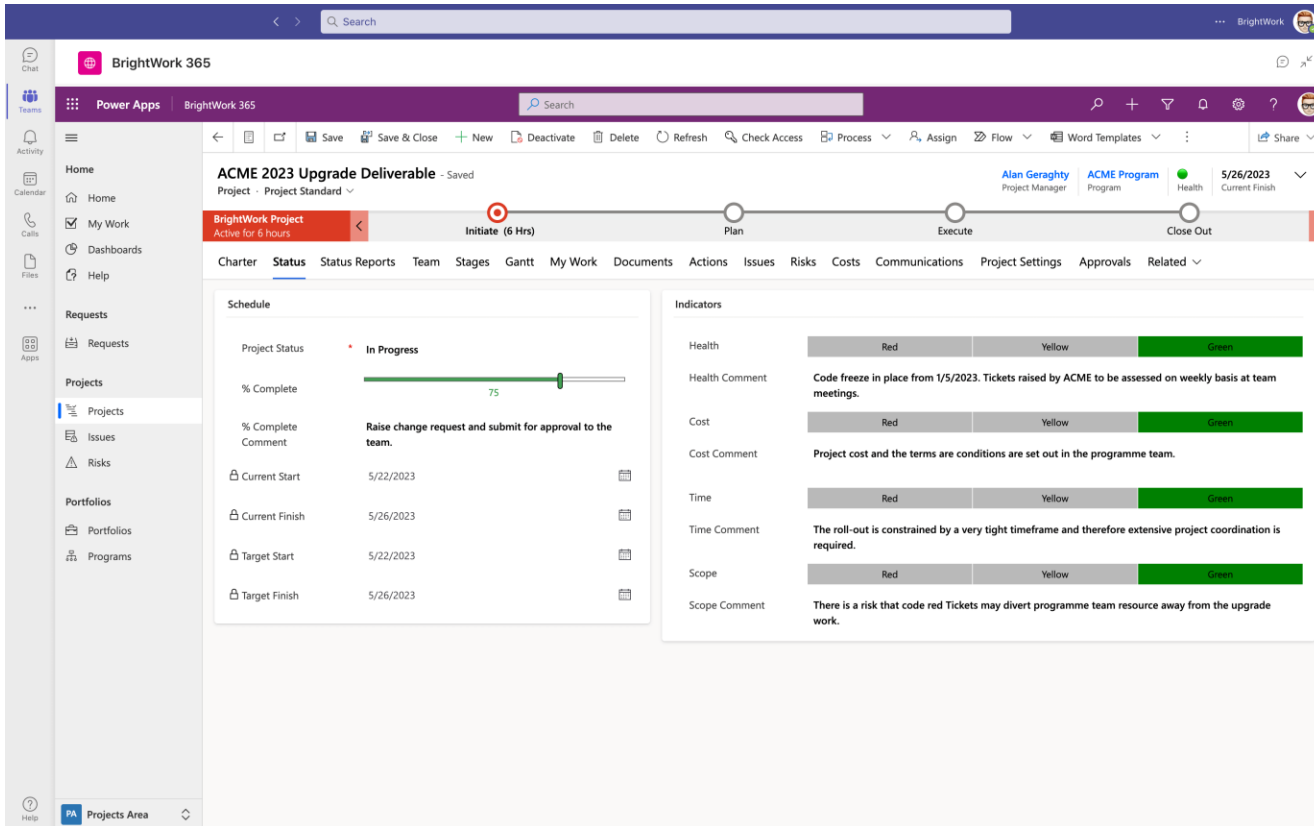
Search

··· BrightWork

Chat
Teams
Activity
Calendar
Calls
Files
···
Apps
Help

BrightWork 365

Power Apps | BrightWork 365

Search

Home
Home
My Work
Dashboards
Help

Requests
Requests

Projects
Projects
Issues
Risks

Portfolios
Portfolios
Programs

PA Projects Area

Save | Save & Close | New | Deactivate | Delete | Refresh | Check Access | Process | Assign | Flow | Word Templates | ⋮ | Share

ACME 2023 Upgrade Deliverable - Saved
Project · Project Standard

Alan Geraghty
Project Manager

ACME Program
Program

Health

5/26/2023
Current Finish

BrightWork Project
Active for 6 hours

Initiate (6 Hrs)
Plan
Execute
Close Out

Charter | Status | Status Reports | Team | Stages | Gantt | My Work | Documents | Actions | Issues | Risks | Costs | Communications | Project Settings | Approvals | Related

Schedule

Project Status * In Progress

% Complete 75

% Complete Comment: Raise change request and submit for approval to the team.

Current Start 5/22/2023

Current Finish 5/26/2023

Target Start 5/22/2023

Target Finish 5/26/2023

Indicators

Health: Red | Yellow | Green

Health Comment: Code freeze in place from 1/5/2023. Tickets raised by ACME to be assessed on weekly basis at team meetings.

Cost: Red | Yellow | Green

Cost Comment: Project cost and the terms are conditions are set out in the programme team.

Time: Red | Yellow | Green

Time Comment: The roll-out is constrained by a very tight timeframe and therefore extensive project coordination is required.

Scope: Red | Yellow | Green

Scope Comment: There is a risk that code red Tickets may divert programme team resource away from the upgrade work.